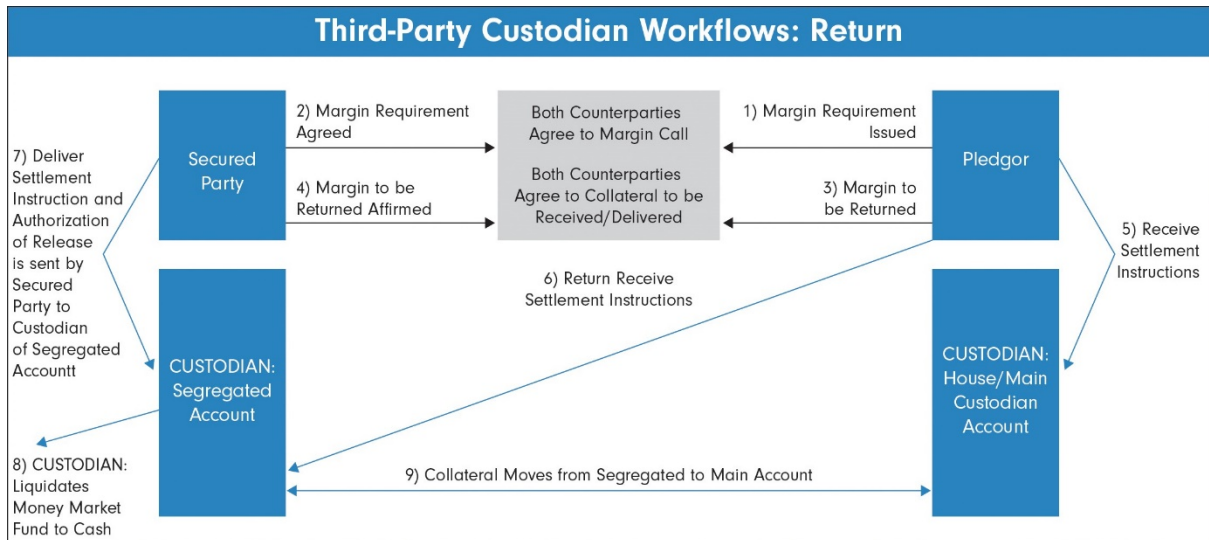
Third-Party Custodian Workflows: Return

7) Deliver Settlement Instruction and Authorization of Release is sent by Secured Party to Custodian of Segregated Accountt

Secured Party

2) Margin Requirement Agreed

4) Margin to be Returned Affirmed

Both Counterparties Agree to Margin Call

Both Counterparties Agree to Collateral to be Received/Delivered

1) Margin Requirement Issued

3) Margin to be Returned

Pledgor

5) Receive Settlement Instructions

6) Return Receive Settlement Instructions

CUSTODIAN: Segregated Account

CUSTODIAN: House/Main Custodian Account

8) CUSTODIAN: Liquidates Money Market Fund to Cash

9) Collateral Moves from Segregated to Main Account